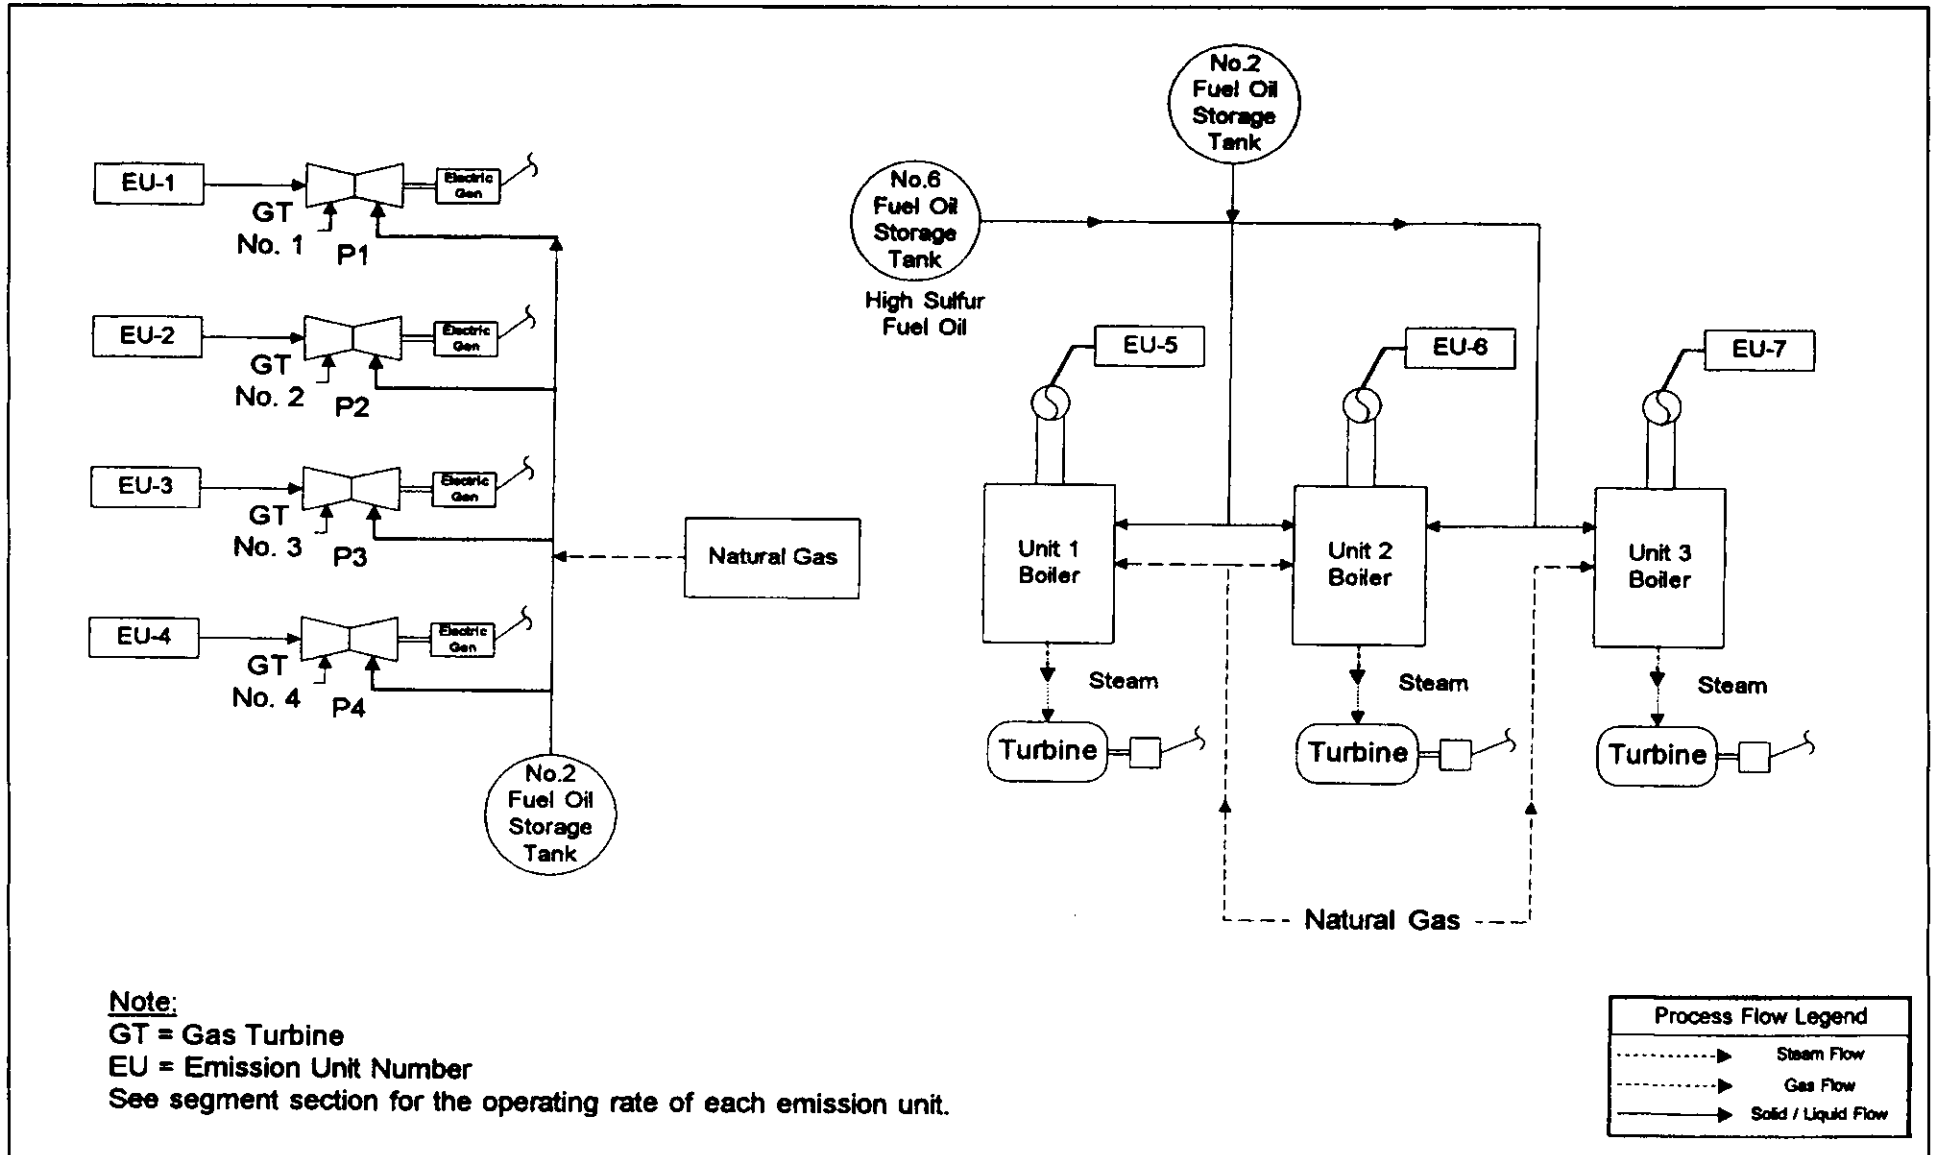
EU-1
GT No. 1
P1
Electric Gen

EU-2
GT No. 2
P2
Electric Gen

EU-3
GT No. 3
P3
Electric Gen

EU-4
GT No. 4
P4
Electric Gen

Natural Gas

No.2 Fuel Oil Storage Tank

No.2 Fuel Oil Storage Tank

No.6 Fuel Oil Storage Tank
High Sulfur Fuel Oil

EU-5
EU-6
EU-7

Unit 1 Boiler
Unit 2 Boiler
Unit 3 Boiler

Steam
Steam
Steam

Turbine
Turbine
Turbine

Natural Gas

Note:
GT = Gas Turbine
EU = Emission Unit Number
See segment section for the operating rate of each emission unit.

| Process Flow Legend |
|---|
| Steam Flow |
| Gas Flow |
| Solid / Liquid Flow |